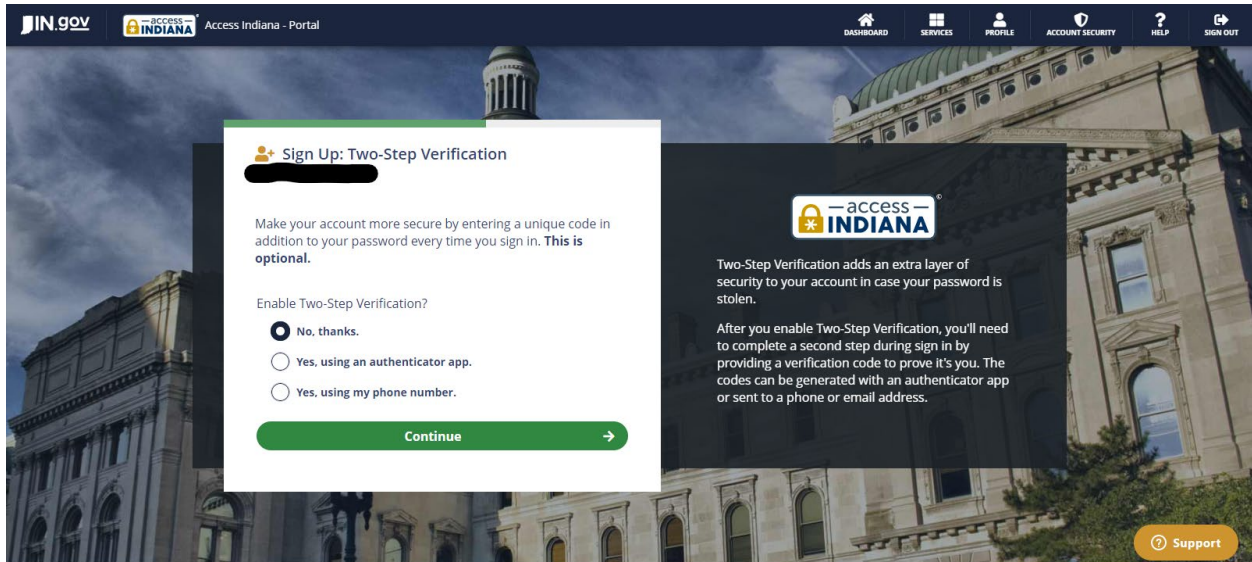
IN.gov access INDIANA Access Indiana - Portal

DASHBOARD SERVICES PROFILE ACCOUNT SECURITY HELP SIGN OUT

Sign Up: Two-Step Verification

Make your account more secure by entering a unique code in addition to your password every time you sign in. **This is optional.**

Enable Two-Step Verification?

No, thanks.

Yes, using an authenticator app.

Yes, using my phone number.

Continue

access INDIANA

Two-Step Verification adds an extra layer of security to your account in case your password is stolen.

After you enable Two-Step Verification, you'll need to complete a second step during sign in by providing a verification code to prove it's you. The codes can be generated with an authenticator app or sent to a phone or email address.

Support